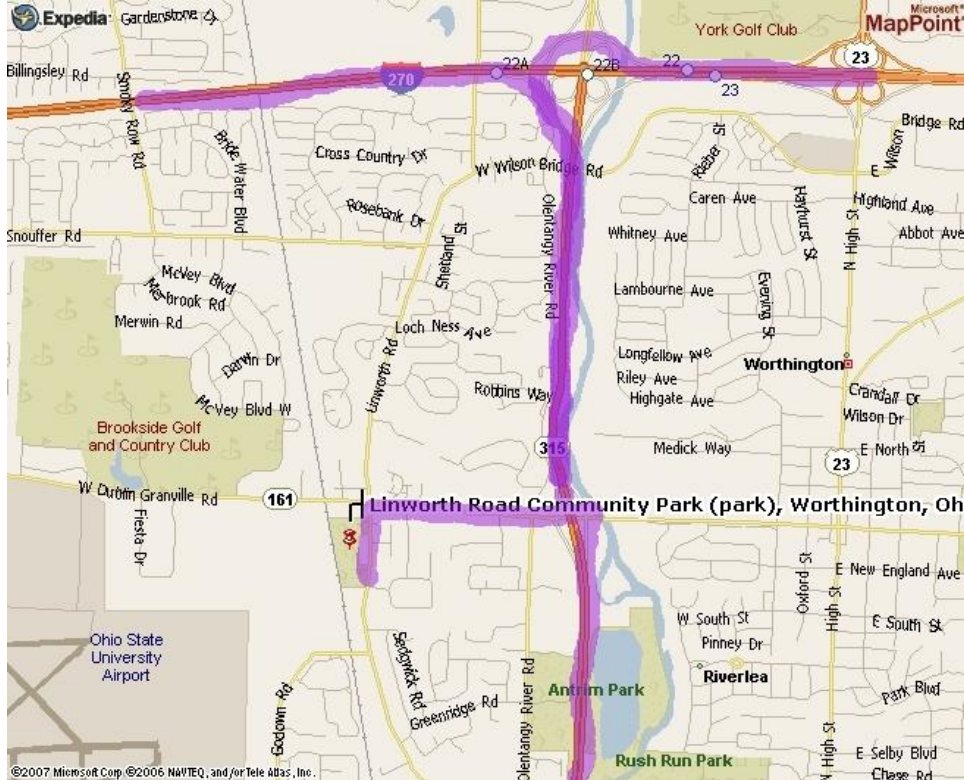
Expedia
Gardenstone Ct
York Golf Club
Microsoft
MapPoint
Billingsley Rd
270
22A
22B
22
23
23
Smoky Row Rd
Bridge Water Blvd
Bridge Rd
Cross Country Dr
W Wilson Bridge Rd
Rieber St
E Wilson
Caren Ave
Hayhurst St
Highland Ave
Rosebank Dr
Shetland St
Olentangy River Rd
Whitney Ave
N High St
Abbot Ave
Snouffer Rd
McVey Blvd
Merbrook Rd
Lambourne Ave
Evening St
Merwin Rd
Loch Ness Ave
Darwin Dr
Linworth Rd
Longfellow Ave
Worthington
Riley Ave
Robbins Way
Highgate Ave
Crandall Dr
McVey Blvd W
Wilson Dr
Brookside Golf and Country Club
315
Medick Way
E North St
23
W Dublin Granville Rd
161
Linworth Road Community Park (park), Worthington, Oh
Fiesta Dr
Oxford St
High St
E New England Ave
W South St
E South St
Ohio State University Airport
Pinney Dr
Sedgwick Rd
Riverlea
Godown Rd
Antrim Park
Park Blvd
Greenridge Rd
Olentangy River Rd
High St
E Selby Blvd
Rush Run Park
Chase Rd
©2007 Microsoft Corp ©2006 NAVTEQ, and/or Tele Atlas, Inc.